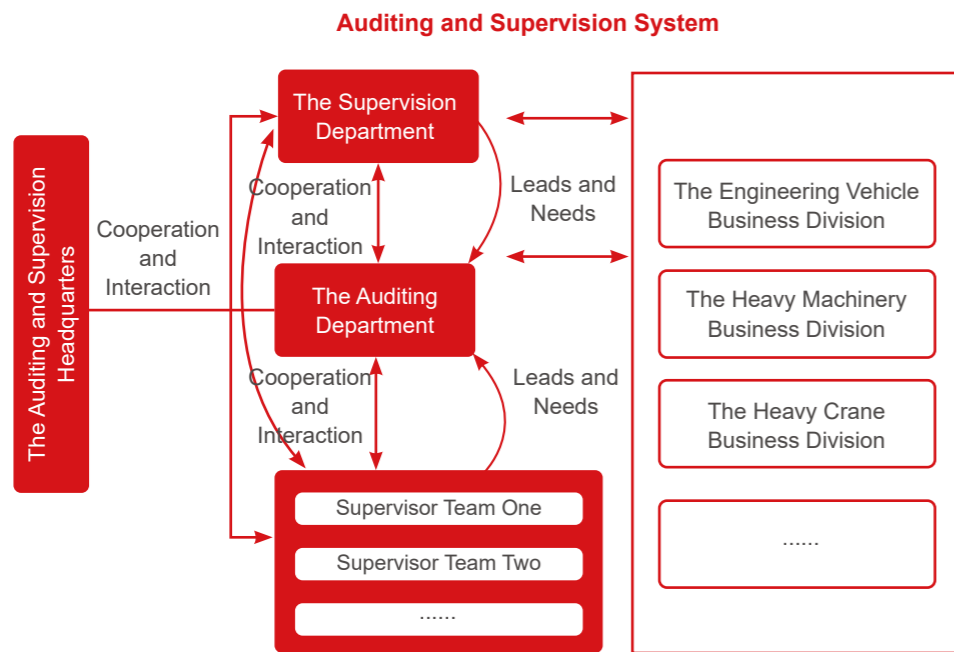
Auditing and Supervision System

The Auditing and Supervision Headquarters

Cooperation and Interaction

The Supervision Department

Cooperation and Interaction

The Auditing Department

Cooperation and Interaction

Leads and Needs

Leads and Needs

Supervisor Team One

Supervisor Team Two

......

The Engineering Vehicle Business Division

The Heavy Machinery Business Division

The Heavy Crane Business Division

......